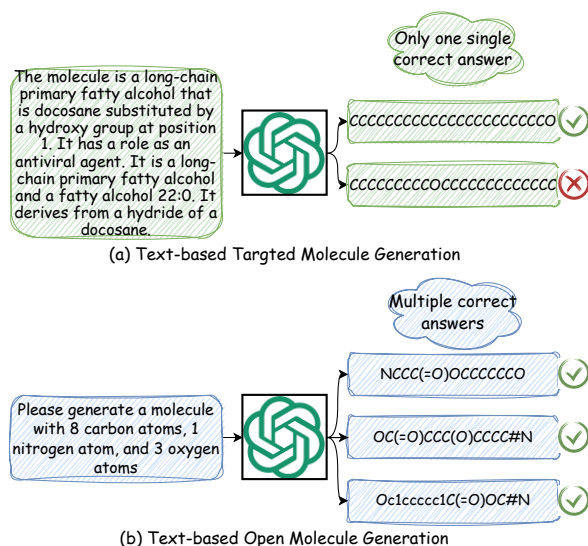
Only one single correct answer

The molecule is a long-chain primary fatty alcohol that is docosane substituted by a hydroxy group at position 1. It has a role as an antiviral agent. It is a long-chain primary fatty alcohol and a fatty alcohol 22:0. It derives from a hydride of a docosane.

CCCCCCCCCCCCCCCCCCCCCCO

CCCCCCCCCOCCCCCCCCCCCCC

(a) Text-based Targted Molecule Generation

Multiple correct answers

Please generate a molecule with 8 carbon atoms, 1 nitrogen atom, and 3 oxygen atoms

NCCC(=O)OCCCCCCO

OC(=O)CCC(O)CCCC#N

Oc1ccccc1C(=O)OC#N

(b) Text-based Open Molecule Generation